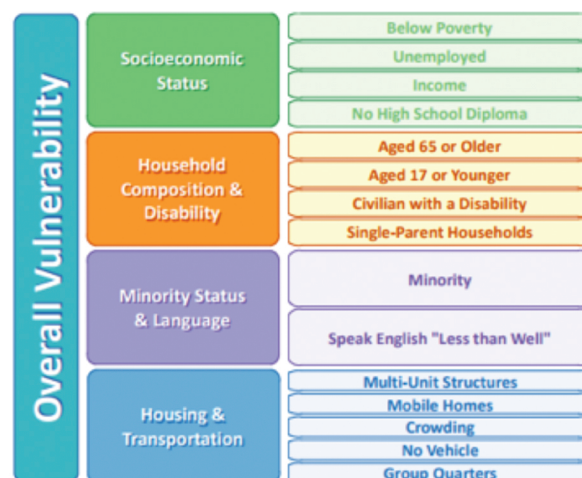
Overall Vulnerability

| | |
|---|---|
| Socioeconomic Status | Below Poverty |
| | Unemployed |
| | Income |
| | No High School Diploma |
| Household Composition & Disability | Aged 65 or Older |
| | Aged 17 or Younger |
| | Civilian with a Disability |
| | Single-Parent Households |
| Minority Status & Language | Minority |
| | Speak English "Less than Well" |
| Housing & Transportation | Multi-Unit Structures |
| | Mobile Homes |
| | Crowding |
| | No Vehicle |
| | Group Quarters |